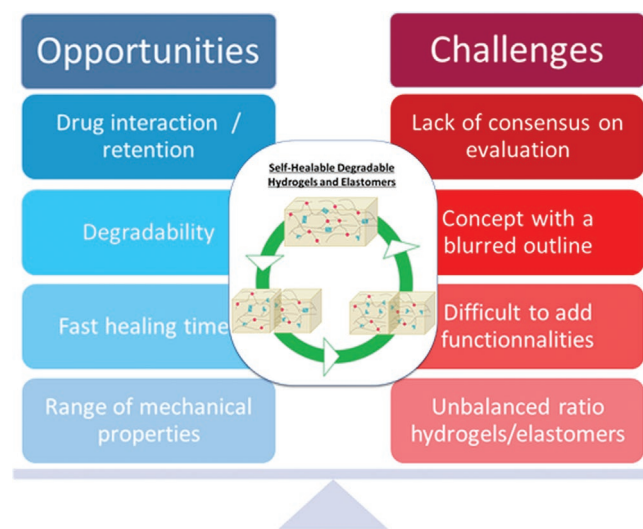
Opportunities

Drug interaction / retention

Degradability

Fast healing time

Range of mechanical properties

Self-Healable Degradable Hydrogels and Elastomers

Challenges

Lack of consensus on evaluation

Concept with a blurred outline

Difficult to add functionnalities

Unbalanced ratio hydrogels/elastomers